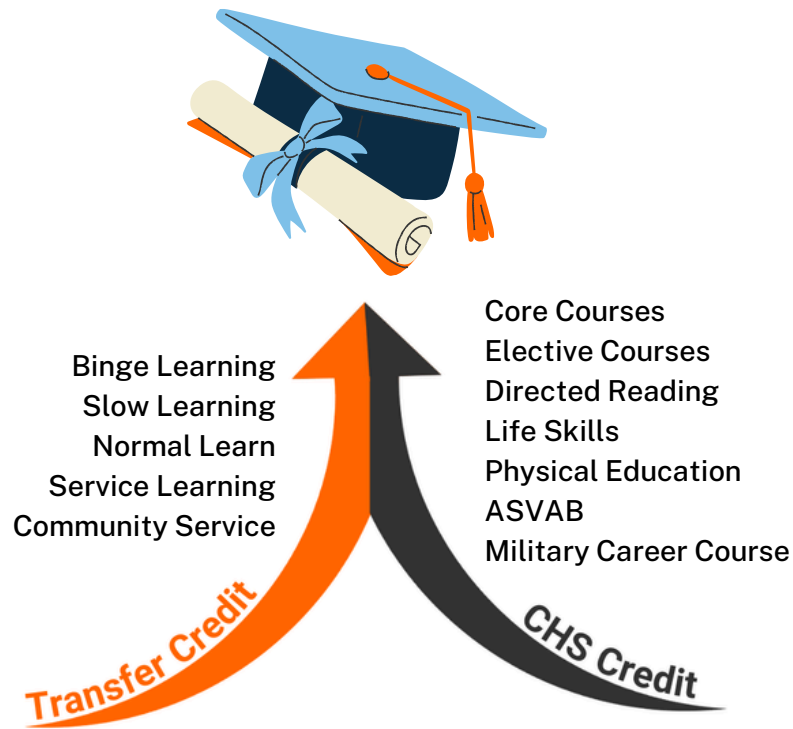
Binge Learning
Slow Learning
Normal Learn
Service Learning
Community Service

Core Courses
Elective Courses
Directed Reading
Life Skills
Physical Education
ASVAB
Military Career Course

Transfer Credit

CHS Credit